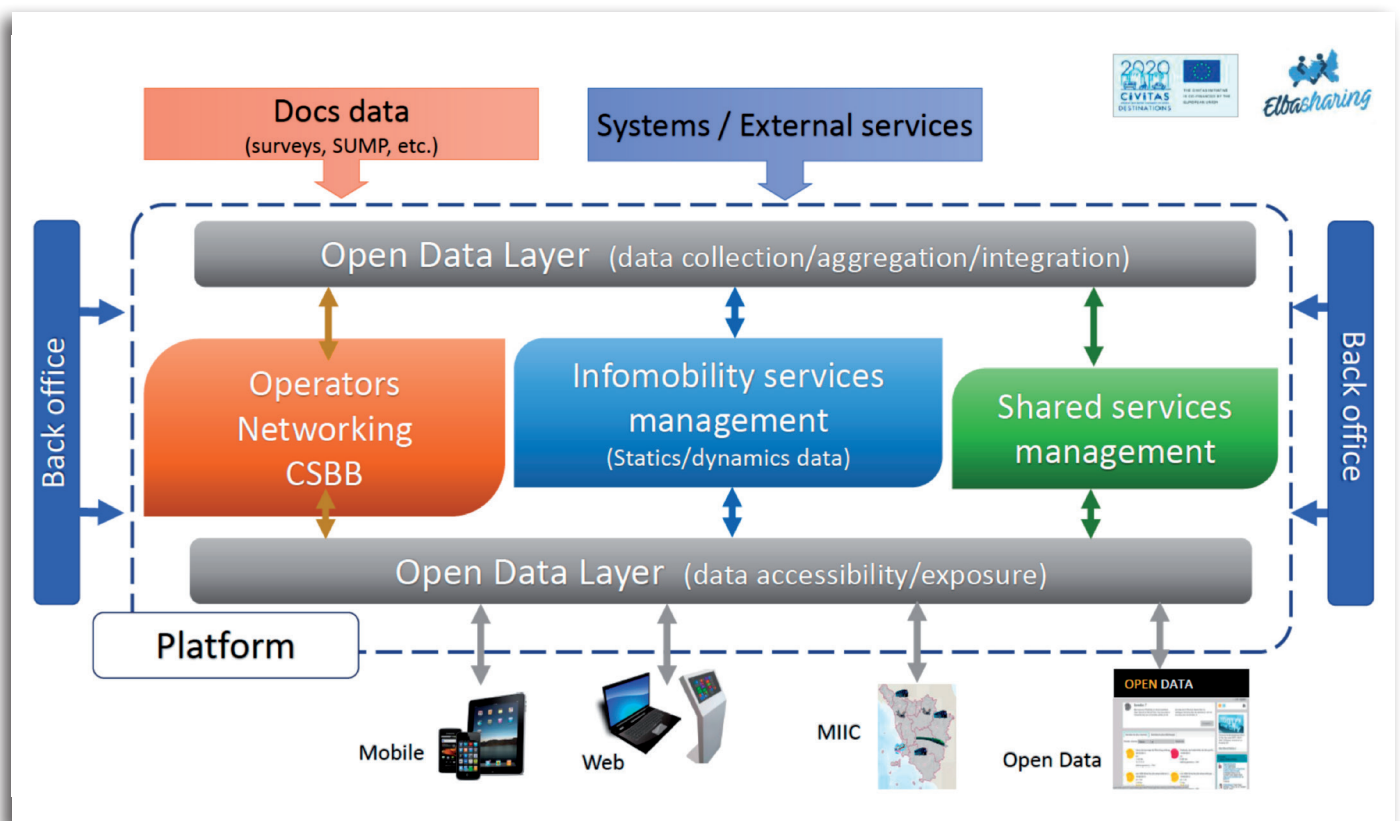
Docs data
(surveys, SUMP, etc.)

Systems / External services

2020 CIVITAS DESTINATIONS

Elbasharing

Open Data Layer (data collection/aggregation/integration)

Back office

Operators Networking CSBB

Infomobility services management
(Statics/dynamics data)

Shared services management

Back office

Open Data Layer (data accessibility/exposure)

Platform

Mobile

Web

MIIC

OPEN DATA

Open Data